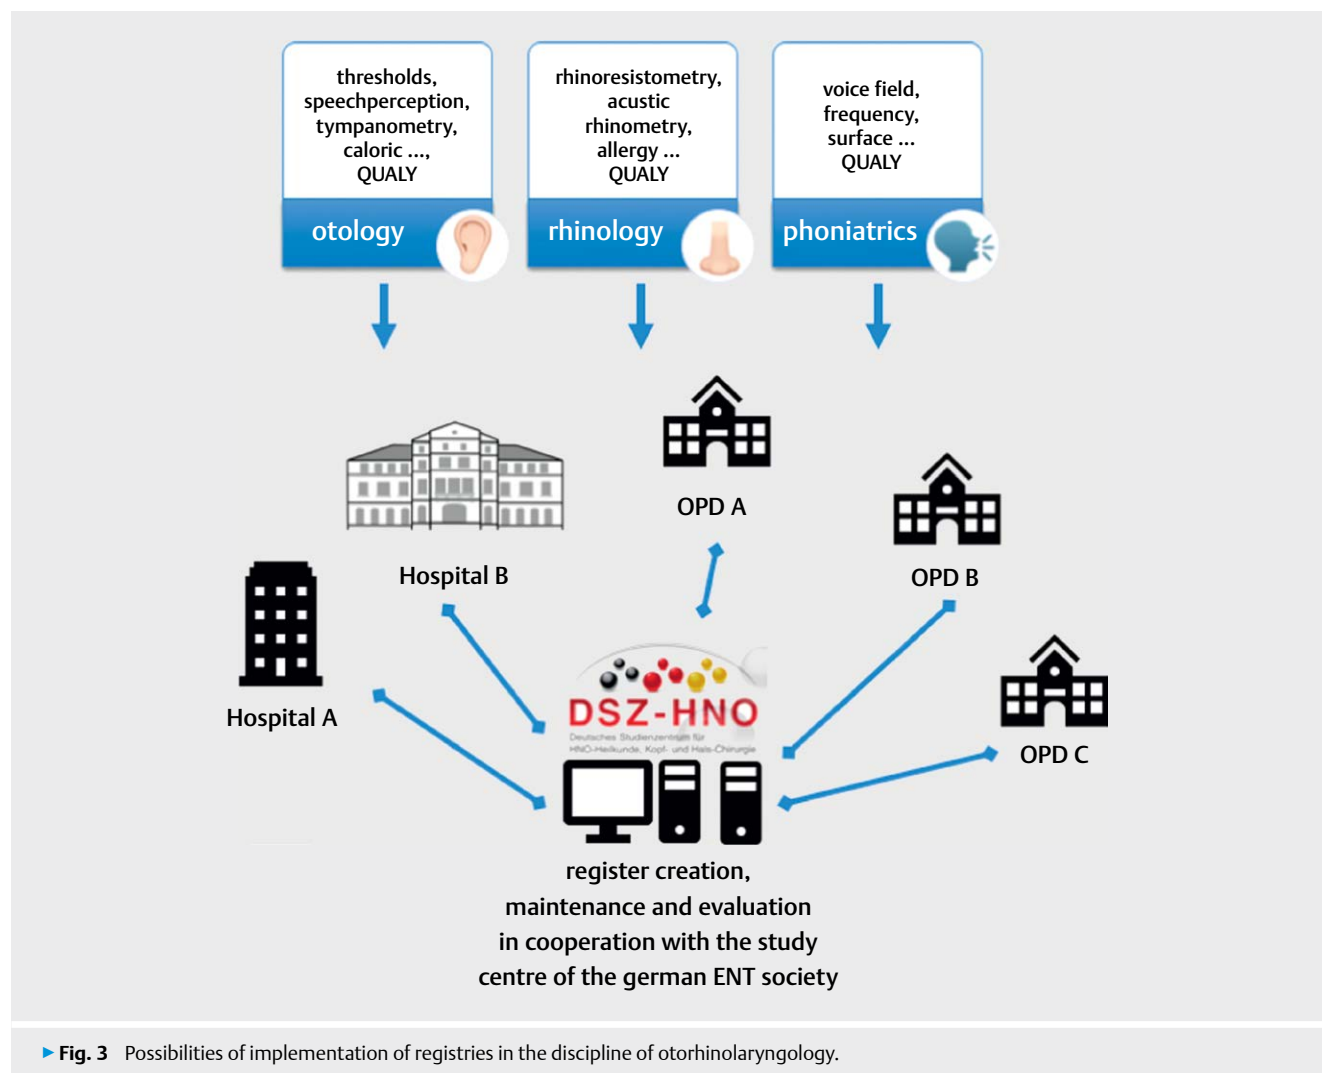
thresholds, speechperception, tympanometry, caloric ..., QUALY

otology

rhinoresistometry, acustic rhinometry, allergy ... QUALY

rhinology

voice field, frequency, surface ... QUALY

phoniatrics

OPD A

Hospital B

OPD B

Hospital A

OPD C

DSZ-HNO

Deutsches Studienzentrum für HNO-Heilkunde, Kopf- und Hals-Chirurgie

register creation, maintenance and evaluation in cooperation with the study centre of the german ENT society

▶ Fig. 3 Possibilities of implementation of registries in the discipline of otorhinolaryngology.